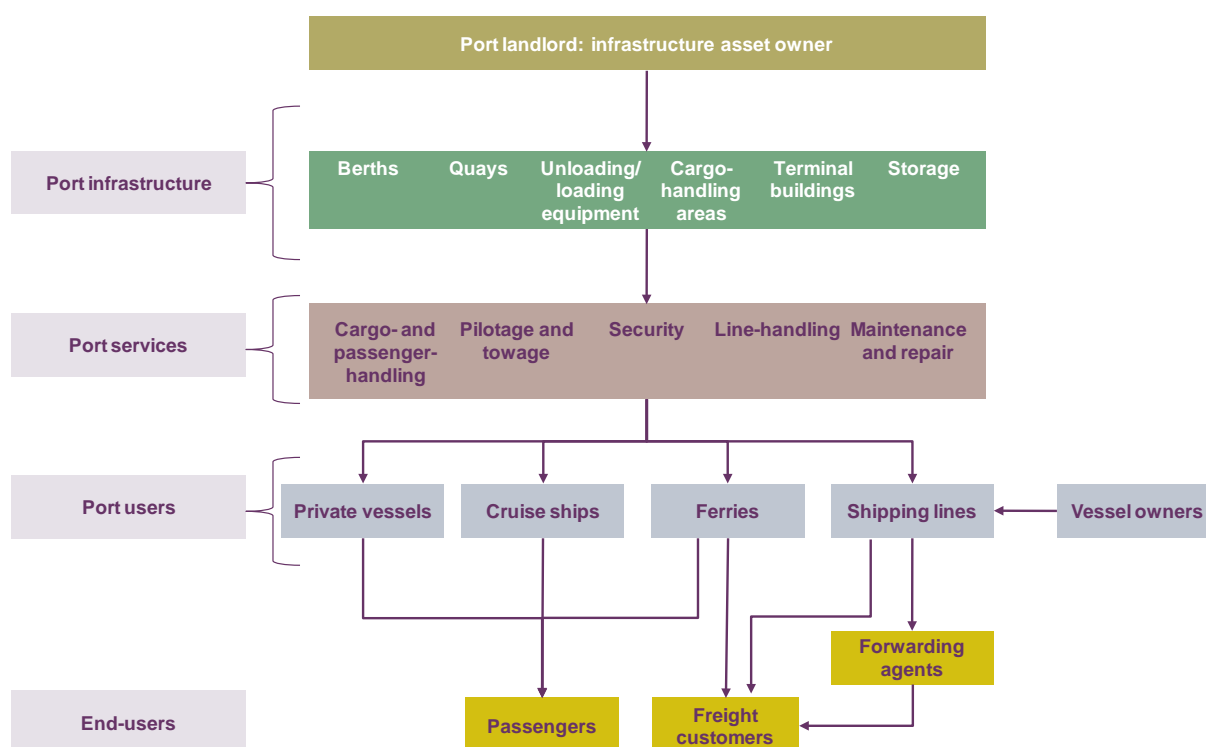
Port landlord: infrastructure asset owner

Port infrastructure

Berths

Quays

Unloading/ loading equipment

Cargo-handling areas

Terminal buildings

Storage

Port services

Cargo- and passenger-handling

Pilotage and towage

Security

Line-handling

Maintenance and repair

Port users

Private vessels

Cruise ships

Ferries

Shipping lines

Vessel owners

Forwarding agents

End-users

Passengers

Freight customers